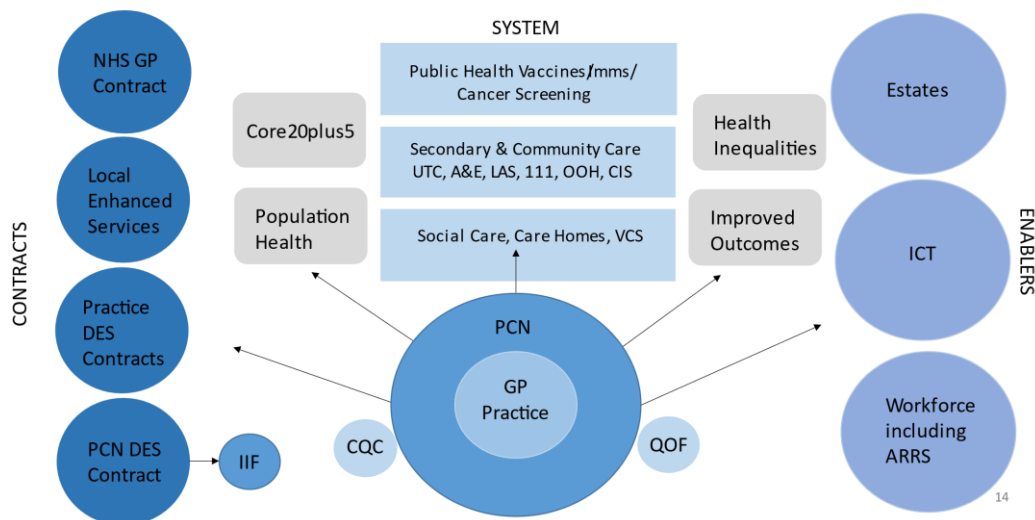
SYSTEM

CONTRACTS

NHS GP Contract

Local Enhanced Services

Practice DES Contracts

PCN DES Contract

IIF

Public Health Vaccines/Imms/ Cancer Screening

Secondary & Community Care UTC, A&E, LAS, 111, OOH, CIS

Social Care, Care Homes, VCS

Core20plus5

Population Health

Health Inequalities

Improved Outcomes

PCN

GP Practice

CQC

QOF

ENABLERS

Estates

ICT

Workforce including ARRS

14